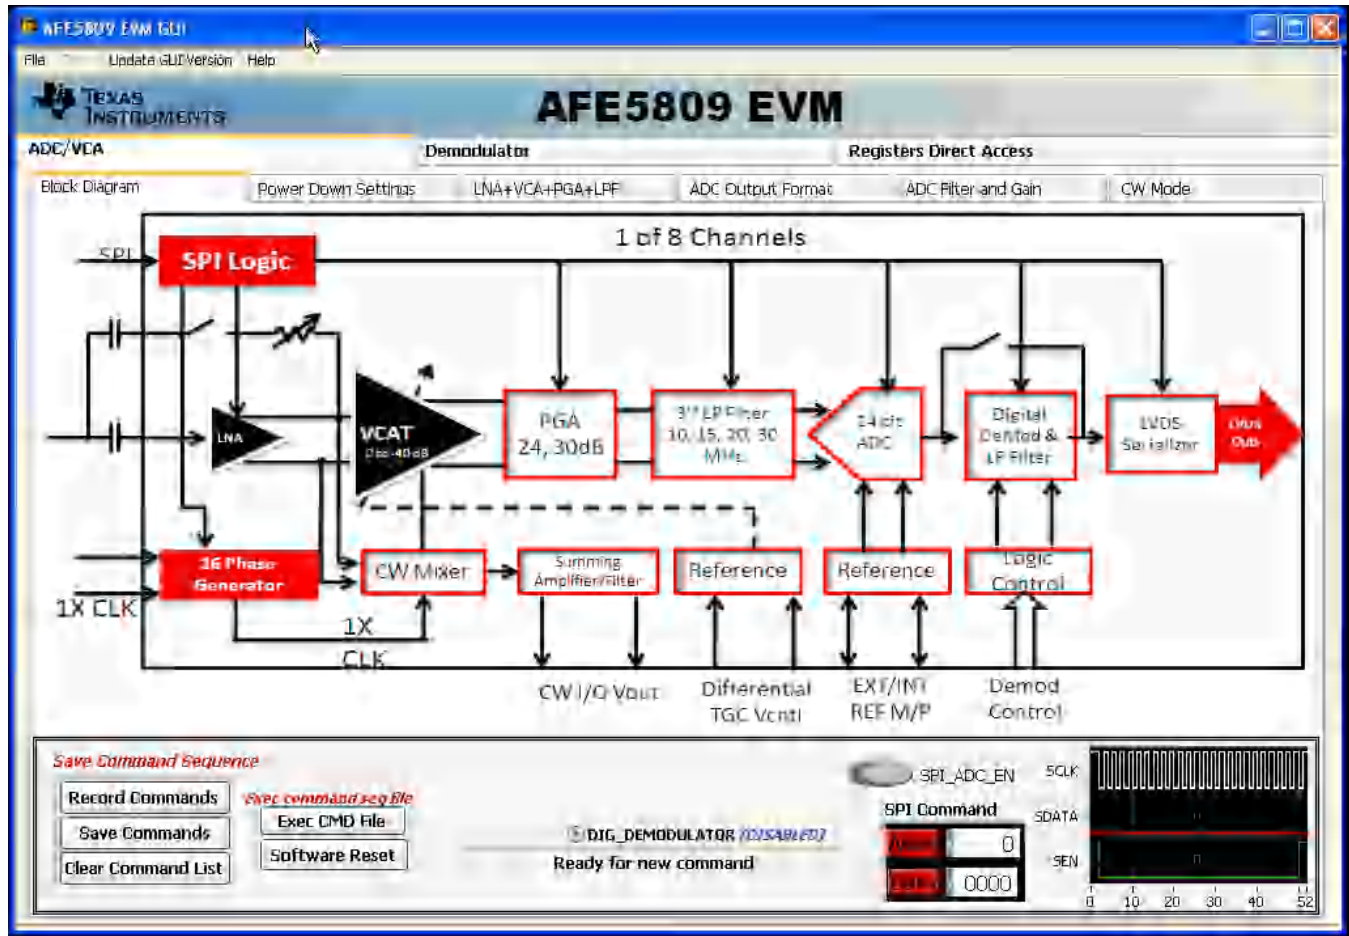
AFE5809 EVM GUI

File Update GUI Version Help

Texas Instruments

AFE5809 EVM

ADC/VCA

Demodulator

Registers Direct Access

Block Diagram

Power Down Settings

LNA+VCA+PGA+LPF

ADC Output Format

ADC Filter and Gain

CW Mode

1 of 8 Channels

SPI

SPI Logic

LNA

VCAT
0to-40dB

PGA
24, 30dB

3rd LP Filter
10, 15, 20, 30
MHz

14 bit
ADC

Digital
Demod &
LP Filter

LVDS
Serializer

Data
Out

16 Phase
Generator

CW Mixer

Summing
Amplifier/Filter

Reference

Reference

Logic
Control

1X CLK

1X
CLK

CW I/Q Vout

Differential
TGC Vcntl

EXT/INT
REF M/P

Demod
Control

Save Command Sequence

Record Commands

Save Commands

Clear Command List

Exec command seq file

Exec CMD File

Software Reset

DIG_DEMODULATOR (DISABLED)

Ready for new command

SPI_ADC_EN

SPI Command

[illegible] 0

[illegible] 0000

SCLK

SDATA

SEN

0 10 20 30 40 52